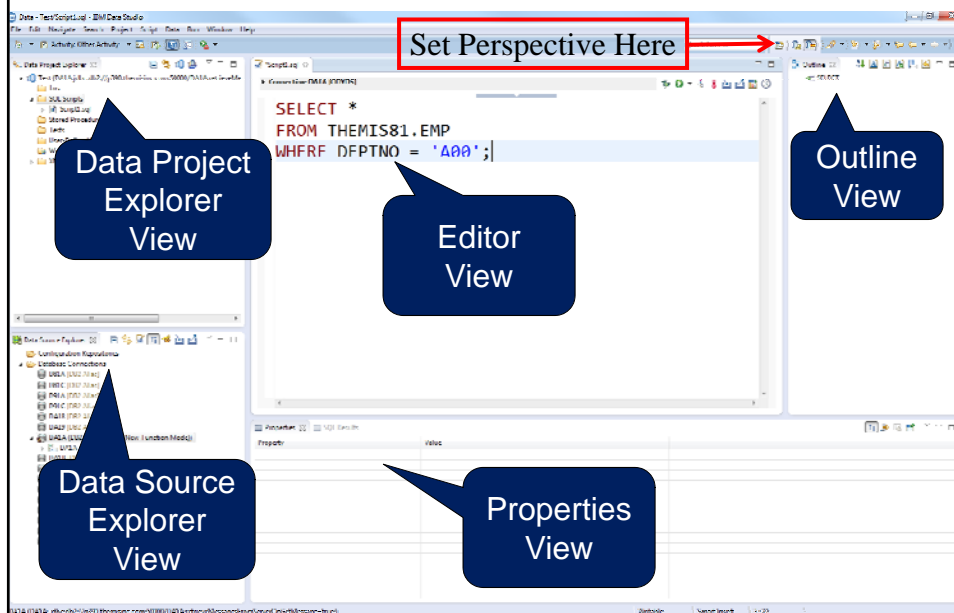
Data - Test/Script1.sql - IBM Data Studio

File Edit Navigate Search Project Script Data Run Window Help

Set Perspective Here

Data Project Explorer

Script1.sql

Outline

SELECT

SQL Scripts

Script1.sql

Stored Procedures

SELECT *
FROM THEMIS81.EMP
WHERE DEPTNO = 'A00';

Data Project Explorer View

Editor View

Outline View

Data Source Explorer

Configuration Repositories

Database Connections

Properties

SQL Results

Property

Value

Data Source Explorer View

Properties View

Writable

Smart Insert